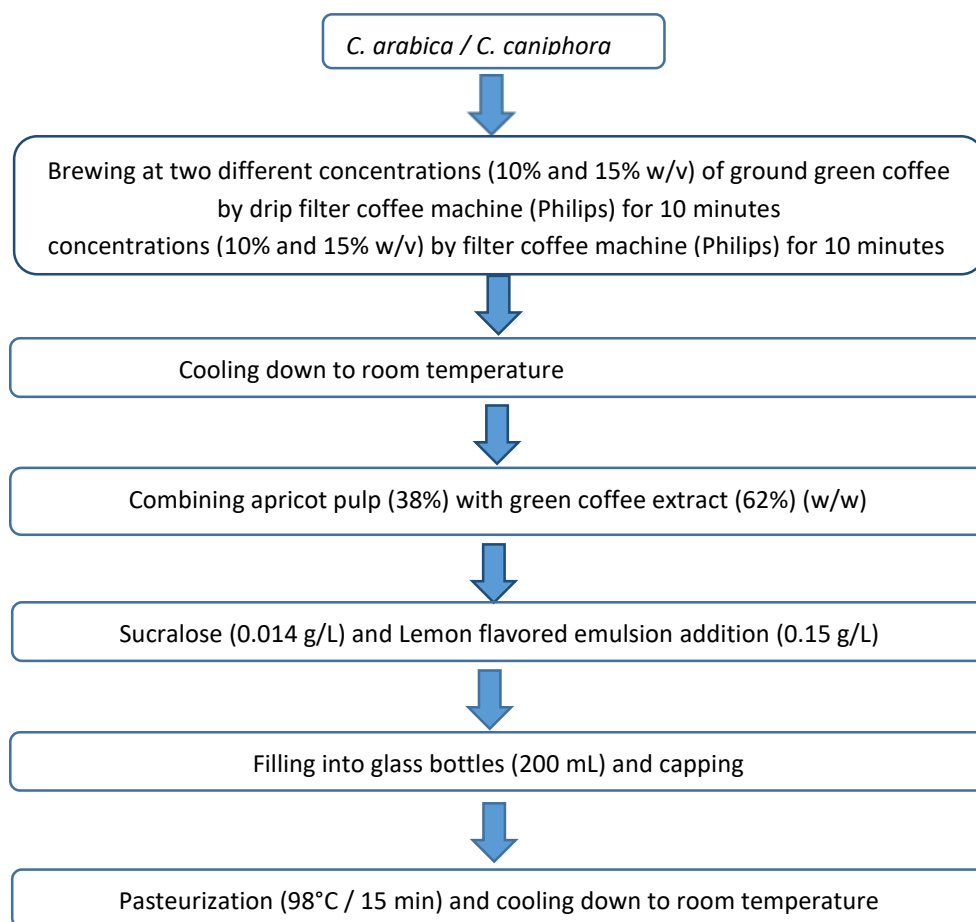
C. arabica / C. caniphora

Brewing at two different concentrations (10% and 15% w/v) of ground green coffee by drip filter coffee machine (Philips) for 10 minutes
concentrations (10% and 15% w/v) by filter coffee machine (Philips) for 10 minutes

Cooling down to room temperature

Combining apricot pulp (38%) with green coffee extract (62%) (w/w)

Sucralose (0.014 g/L) and Lemon flavored emulsion addition (0.15 g/L)

Filling into glass bottles (200 mL) and capping

Pasteurization (98°C / 15 min) and cooling down to room temperature